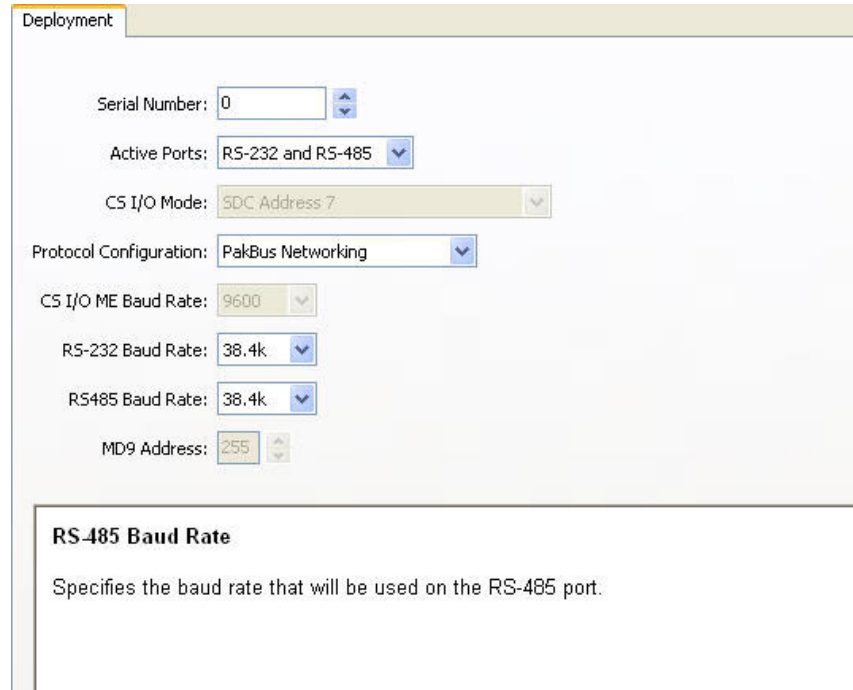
Deployment

Serial Number: 0

Active Ports: RS-232 and RS-485

CS I/O Mode: SDC Address 7

Protocol Configuration: PakBus Networking

CS I/O ME Baud Rate: 9600

RS-232 Baud Rate: 38.4k

RS485 Baud Rate: 38.4k

MD9 Address: 255

RS-485 Baud Rate

Specifies the baud rate that will be used on the RS-485 port.